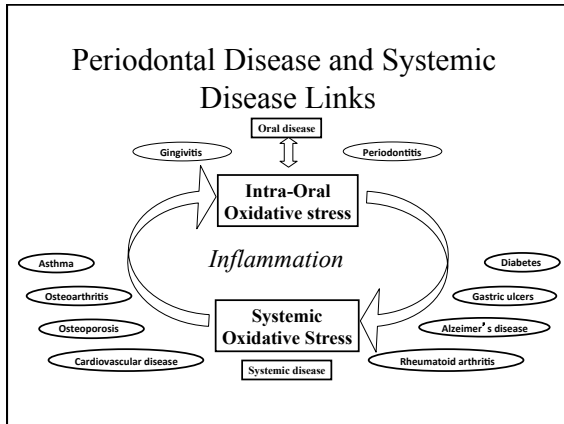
Periodontal Disease and Systemic Disease Links

Oral disease

Gingivitis

Periodontitis

Intra-Oral Oxidative stress

Asthma

Inflammation

Diabetes

Osteoarthritis

Gastric ulcers

Osteoporosis

Systemic Oxidative Stress

Alzeimer's disease

Cardiovascular disease

Rheumatoid arthritis

Systemic disease